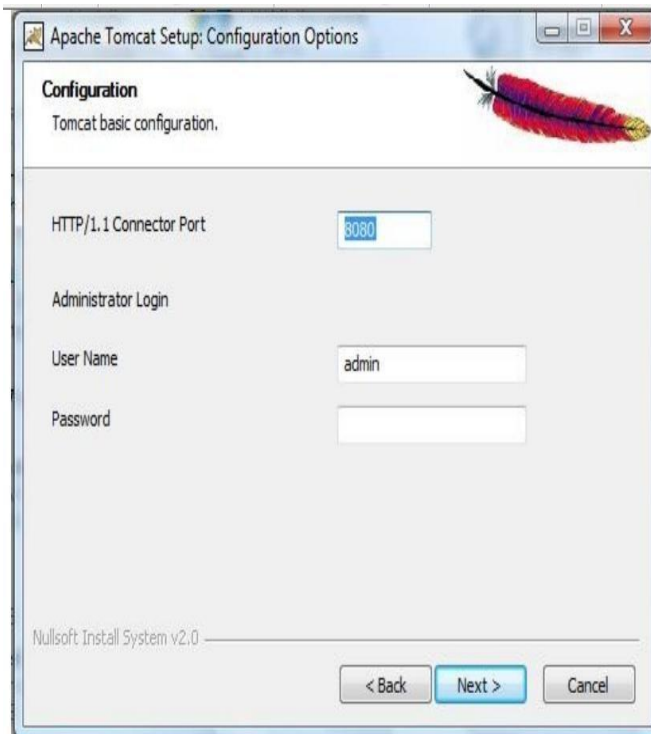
Apache Tomcat Setup: Configuration Options

Configuration
Tomcat basic configuration.

HTTP/1.1 Connector Port 8080

Administrator Login

User Name admin

Password

Nullsoft Install System v2.0

< Back Next > Cancel